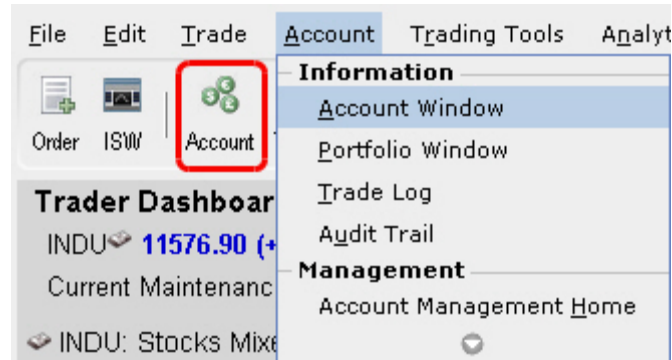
File Edit Trade Account Trading Tools Analyt

Order ISW Account

Information
Account Window
Portfolio Window
Trade Log
Audit Trail
Management
Account Management Home

Trader Dashboar
INDU 11576.90 (+
Current Maintenanc
INDU: Stocks Mixe